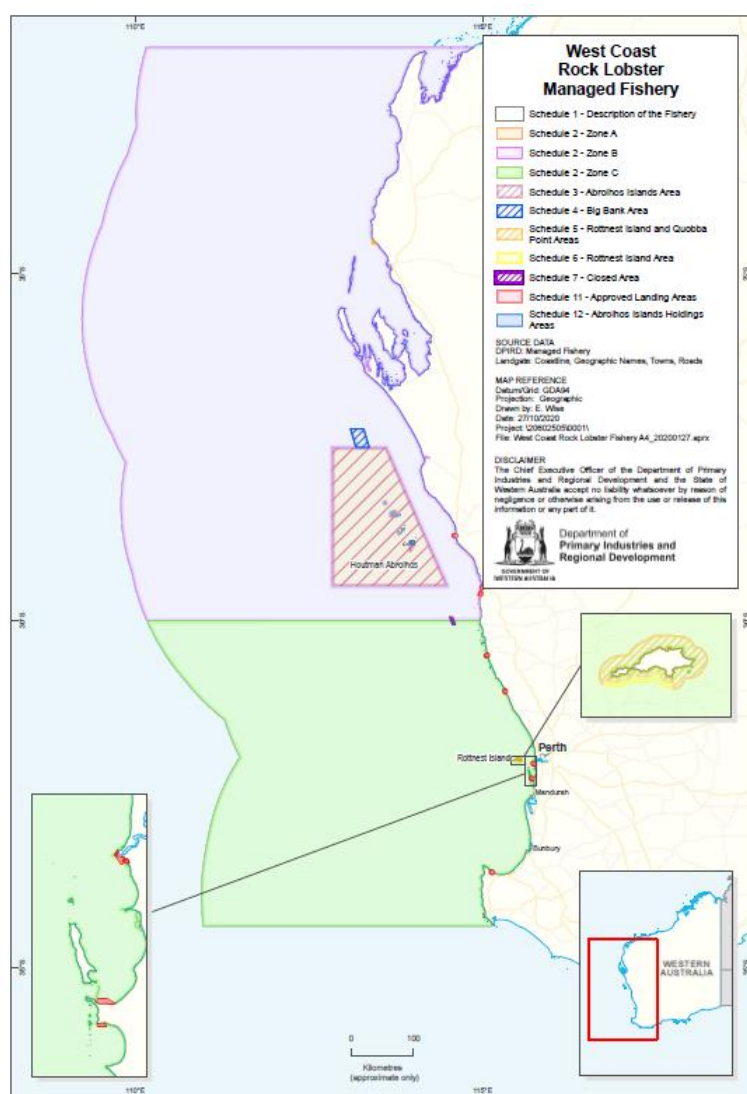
110°E

115°E

West Coast Rock Lobster Managed Fishery

Schedule 1 - Description of the Fishery
Schedule 2 - Zone A
Schedule 2 - Zone B
Schedule 2 - Zone C
Schedule 3 - Abrolhos Islands Area
Schedule 4 - Big Bank Area
Schedule 5 - Rottnest Island and Quobba Point Areas
Schedule 6 - Rottnest Island Area
Schedule 7 - Closed Area
Schedule 11 - Approved Landing Areas
Schedule 12 - Abrolhos Islands Holdings Areas

SOURCE DATA
DPIRD: Managed Fishery
Landgate: Coastline, Geographic Names, Towns, Roads

MAP REFERENCE
Datum/Grid: GDA94
Projection: Geographic
Drawn by: E. Wise
Date: 27/10/2020
Project: I2080250500001\
File: West Coast Rock Lobster Fishery A4_20200127.aprx

DISCLAIMER
The Chief Executive Officer of the Department of Primary Industries and Regional Development and the State of Western Australia accept no liability whatsoever by reason of negligence or otherwise arising from the use or release of this information or any part of it.

GOVERNMENT OF WESTERN AUSTRALIA
Department of Primary Industries and Regional Development

25°S

30°S

Houtman Abrolhos

Rottnest Island

Perth

Mandurah

Bunbury

35°S

WESTERN AUSTRALIA

0 100
Kilometres (approximate only)

110°E

115°E